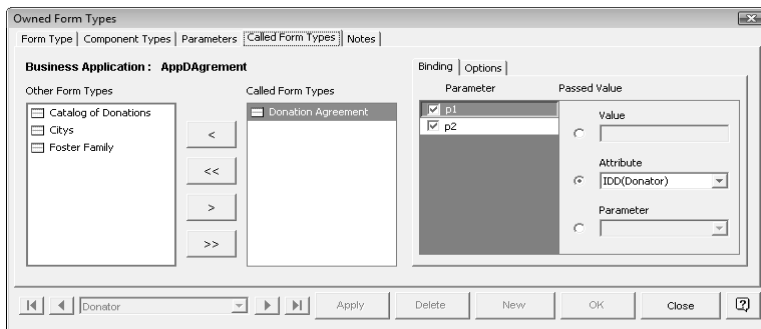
Owned Form Types

Form Type | Component Types | Parameters | Called Form Types | Notes

Business Application : AppDAgrement

Other Form Types

Catalog of Donations
Citys
Foster Family

<
<<
>
>>

Called Form Types

Donation Agreement

Binding | Options

Parameter

p1
p2

Passed Value

Value

Attribute

IDD(Donator)

Parameter

Donator

Apply
Delete
New
OK
Close
?